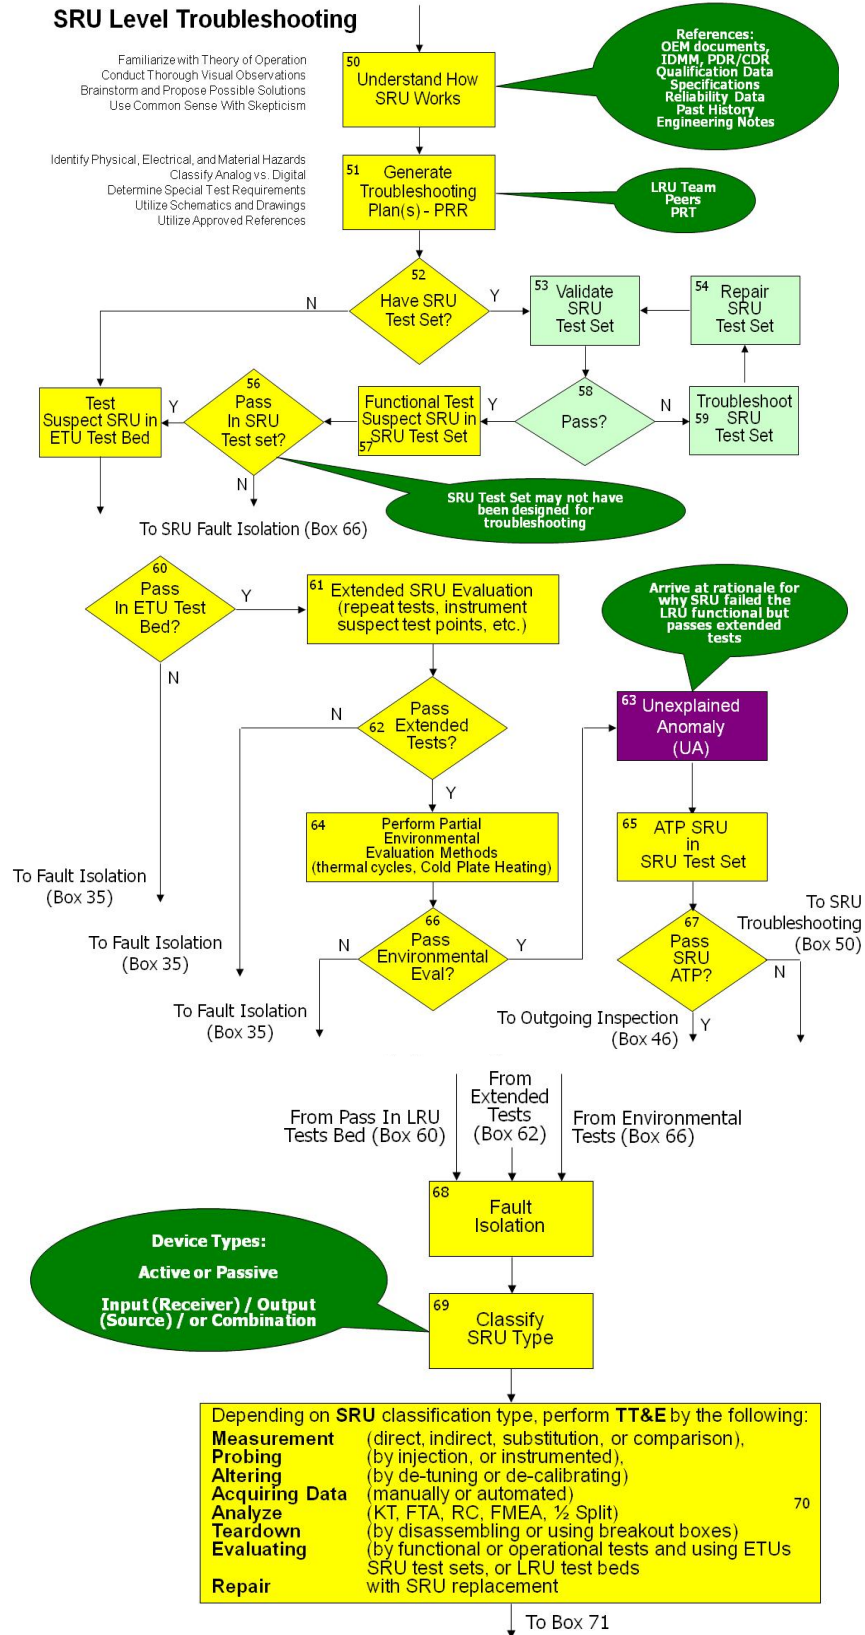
SRU Level Troubleshooting

Familiarize with Theory of Operation
Conduct Thorough Visual Observations
Brainstorm and Propose Possible Solutions
Use Common Sense With Skepticism

50 Understand How SRU Works

References:
OEM documents, IDMM, PDR/CDR
Qualification Data
Specifications
Reliability Data
Past History
Engineering Notes

Identify Physical, Electrical, and Material Hazards
Classify Analog vs. Digital
Determine Special Test Requirements
Utilize Schematics and Drawings
Utilize Approved References

51 Generate Troubleshooting Plan(s) - PRR

LRU Team
Peers
PRT

52 Have SRU Test Set?
N
Y

53 Validate SRU Test Set

54 Repair SRU Test Set

Test Suspect SRU in ETU Test Bed

Y

56 Pass In SRU Test set?

Y

Functional Test Suspect SRU in 57 SRU Test Set

58 Pass?

N

Troubleshoot 59 SRU Test Set

N

SRU Test Set may not have been designed for troubleshooting

To SRU Fault Isolation (Box 66)

60 Pass In ETU Test Bed?
Y
N

61 Extended SRU Evaluation (repeat tests, instrument suspect test points, etc.)

Arrive at rationale for why SRU failed the LRU functional but passes extended tests

N

Pass 62 Extended Tests?

63 Unexplained Anomaly (UA)

Y

64 Perform Partial Environmental Evaluation Methods (thermal cycles, Cold Plate Heating)

65 ATP SRU in SRU Test Set

To Fault Isolation (Box 35)

To Fault Isolation (Box 35)

N

66 Pass Environmental Eval?

Y

67 Pass SRU ATP?

To SRU Troubleshooting (Box 50)

N

To Fault Isolation (Box 35)

To Outgoing Inspection (Box 46)

Y

From Pass In LRU Tests Bed (Box 60)

From Extended Tests (Box 62)

From Environmental Tests (Box 66)

68 Fault Isolation

Device Types:
Active or Passive
Input (Receiver) / Output (Source) / or Combination

69 Classify SRU Type

Depending on SRU classification type, perform TT&E by the following:
Measurement (direct, indirect, substitution, or comparison),
Probing (by injection, or instrumented),
Altering (by de-tuning or de-calibrating)
Acquiring Data (manually or automated)
Analyze (KT, FTA, RC, FMEA, ½ Split)
Teardown (by disassembling or using breakout boxes)
Evaluating (by functional or operational tests and using ETUs SRU test sets, or LRU test beds
Repair with SRU replacement
70

To Box 71